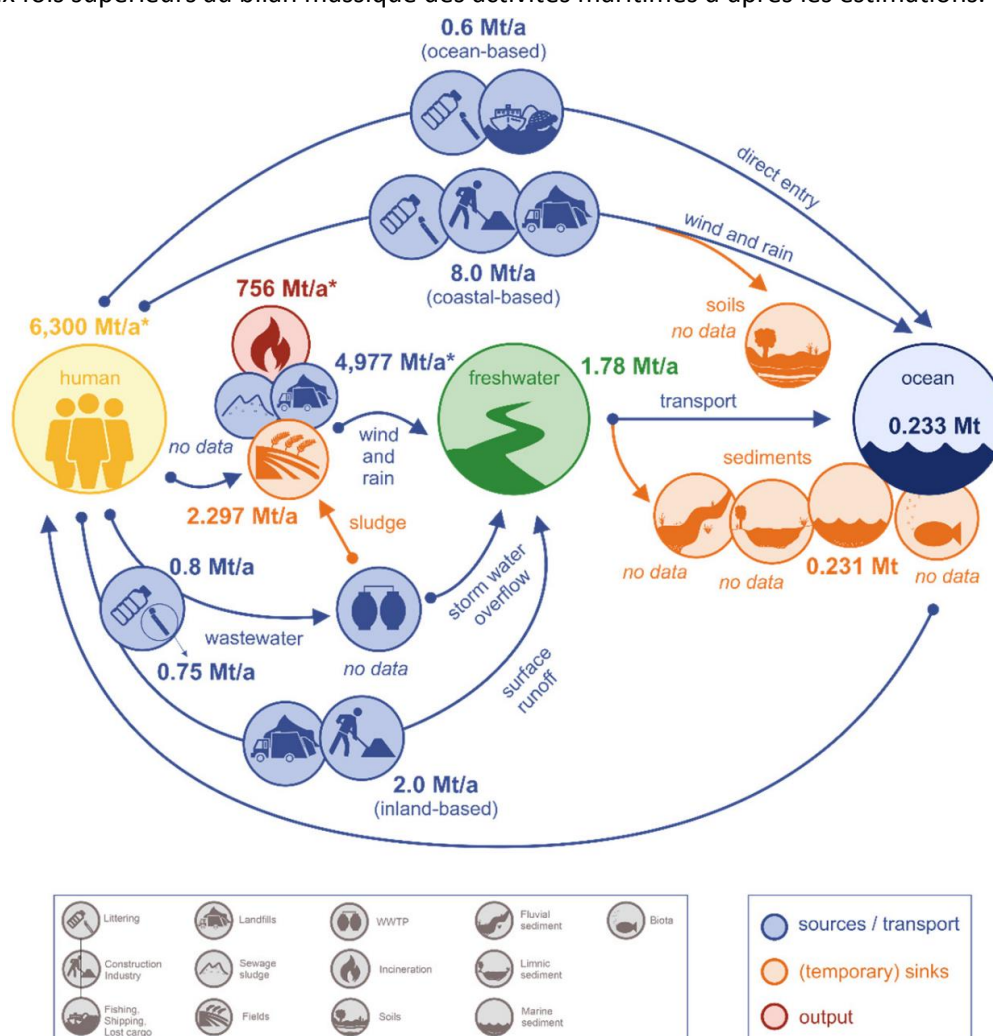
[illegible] fois supérieurs au bilan massique des activités maritimes d'après les estimations.

0.6 Mt/a
(ocean-based)

direct entry

wind and rain

8.0 Mt/a
(coastal-based)

soils
no data

6,300 Mt/a*

756 Mt/a*

4,977 Mt/a*

freshwater

1.78 Mt/a

ocean

0.233 Mt

human

transport

no data

wind and rain

sediments

2.297 Mt/a

sludge

0.8 Mt/a

storm water overflow

no data

no data

0.231 Mt

no data

wastewater

0.75 Mt/a

no data

surface runoff

2.0 Mt/a
(inland-based)

Littering
Landfills
WWTP
Fluvial sediment
Biota
Construction Industry
Sewage sludge
Incineration
Limnic sediment
Fishing, Shipping, Lost cargo
Fields
Soils
Marine sediment

sources / transport
(temporary) sinks
output